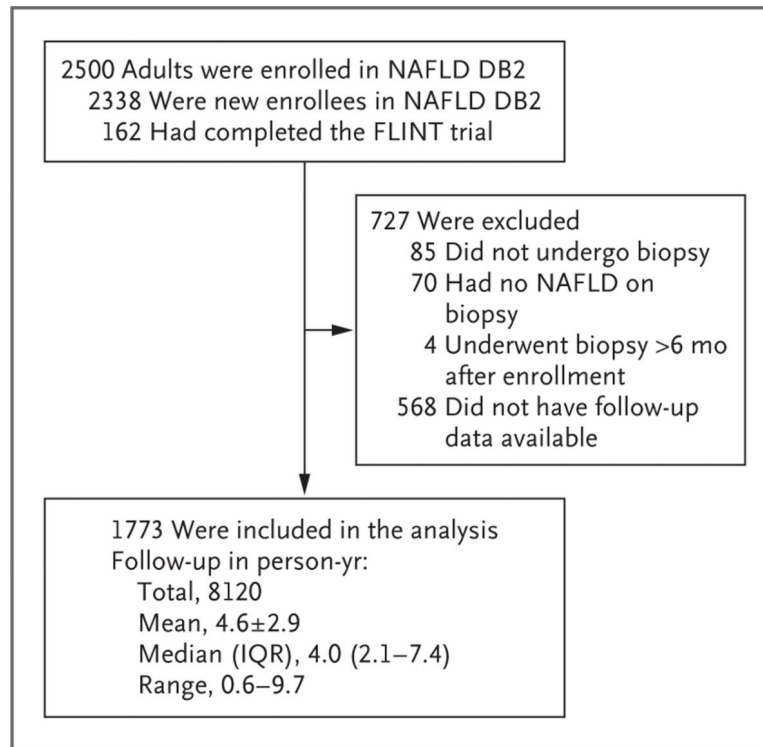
2500 Adults were enrolled in NAFLD DB2
2338 Were new enrollees in NAFLD DB2
162 Had completed the FLINT trial

727 Were excluded
85 Did not undergo biopsy
70 Had no NAFLD on biopsy
4 Underwent biopsy >6 mo after enrollment
568 Did not have follow-up data available

1773 Were included in the analysis
Follow-up in person-yr:
Total, 8120
Mean, 4.6±2.9
Median (IQR), 4.0 (2.1–7.4)
Range, 0.6–9.7